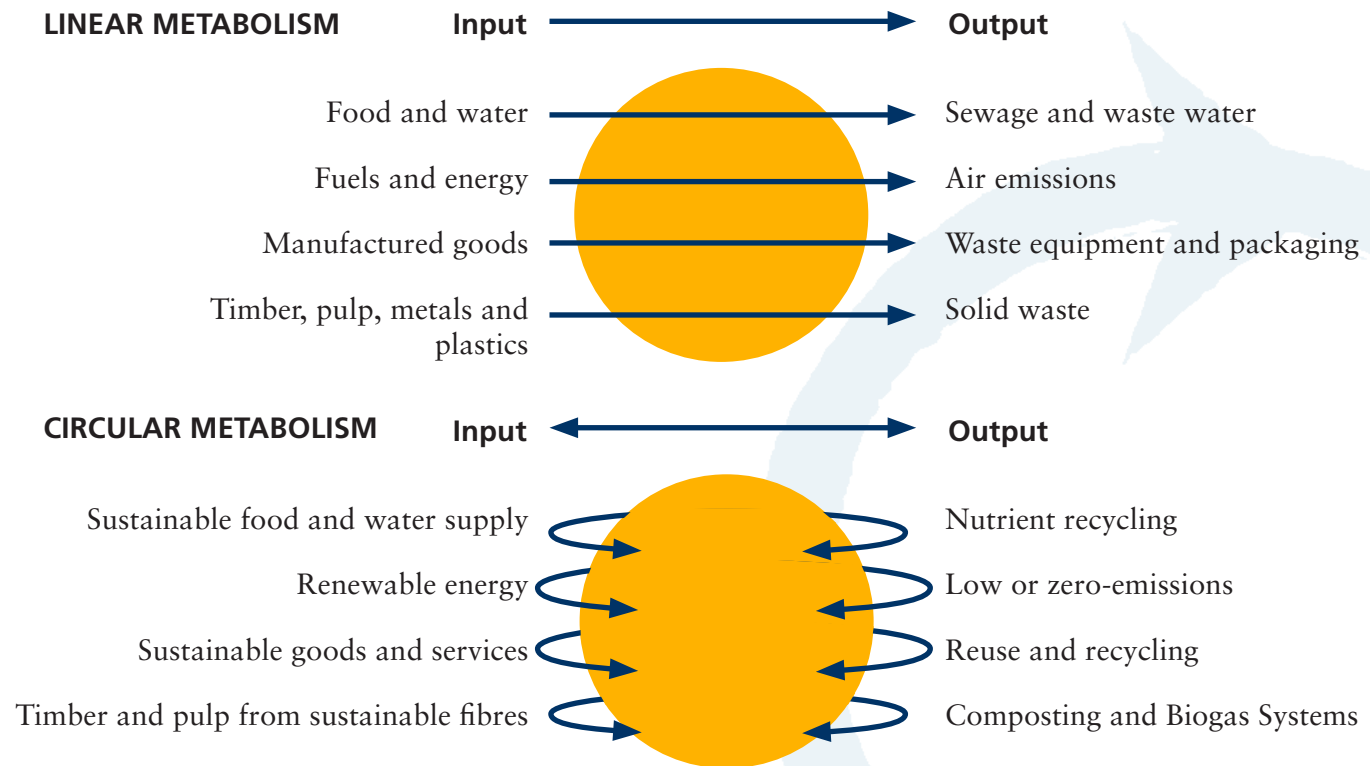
LINEAR METABOLISM Input Output

Food and water
Fuels and energy
Manufactured goods
Timber, pulp, metals and plastics

Sewage and waste water
Air emissions
Waste equipment and packaging
Solid waste

CIRCULAR METABOLISM Input Output

Sustainable food and water supply
Renewable energy
Sustainable goods and services
Timber and pulp from sustainable fibres

Nutrient recycling
Low or zero-emissions
Reuse and recycling
Composting and Biogas Systems